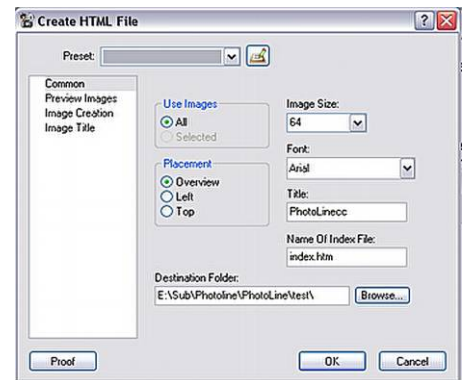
Create HTML File

Preset:

Common
Preview Images
Image Creation
Image Title

Use Images
All
Selected

Placement
Overview
Left
Top

Image Size:
64

Font:
Arial

Title:
PhotoLinecc

Name Of Index File:
index.htm

Destination Folder:
E:\Sub\Photoline\PhotoLine\test\

Browse...

Proof

OK

Cancel